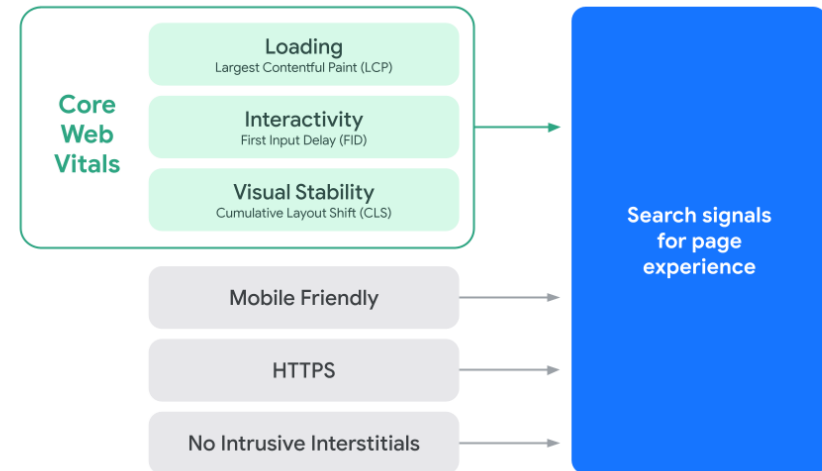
Core Web Vitals

Loading
Largest Contentful Paint (LCP)

Interactivity
First Input Delay (FID)

Visual Stability
Cumulative Layout Shift (CLS)

Mobile Friendly

HTTPS

No Intrusive Interstitials

Search signals for page experience